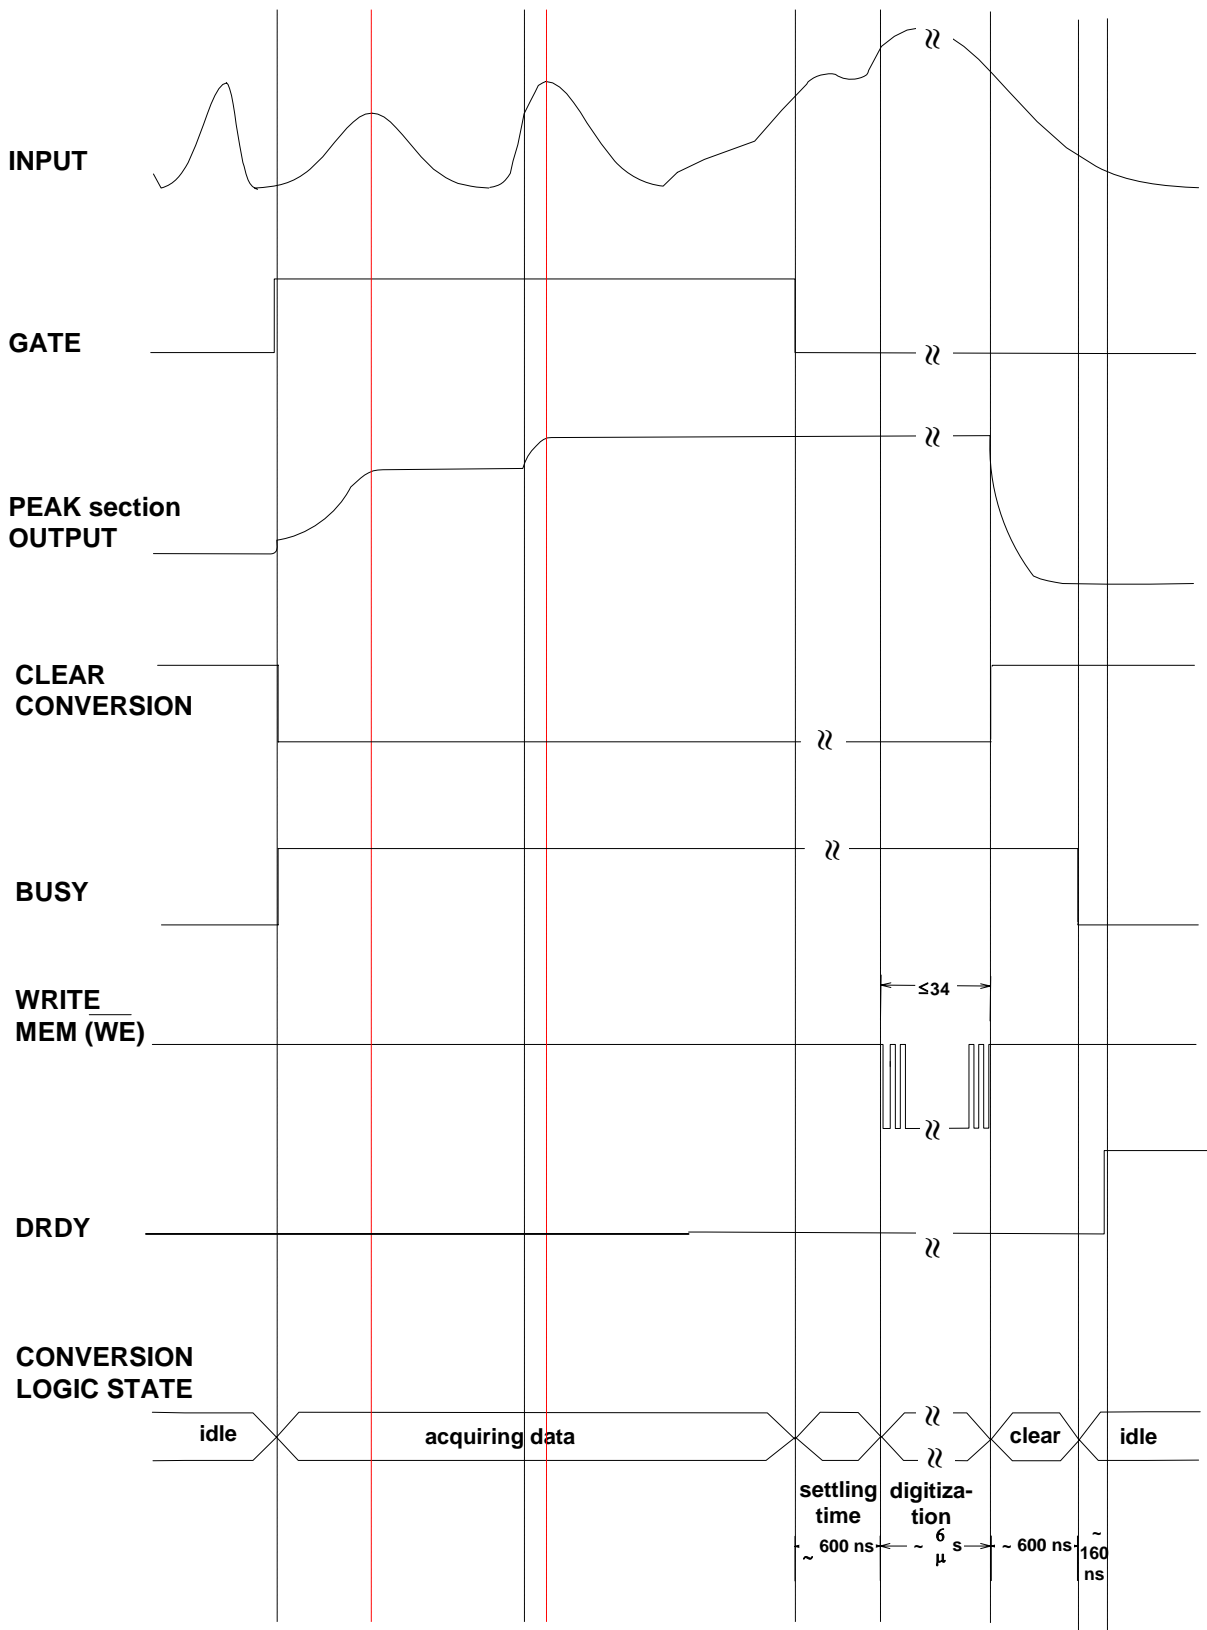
INPUT

GATE

PEAK section OUTPUT

CLEAR CONVERSION

BUSY

WRITE MEM ($\overline{WE}$)

≤34

DRDY

CONVERSION LOGIC STATE

idle

acquiring data

clear

idle

settling time

digitization

~ 600 ns

~ 6 μs

~ 600 ns

~ 160 ns